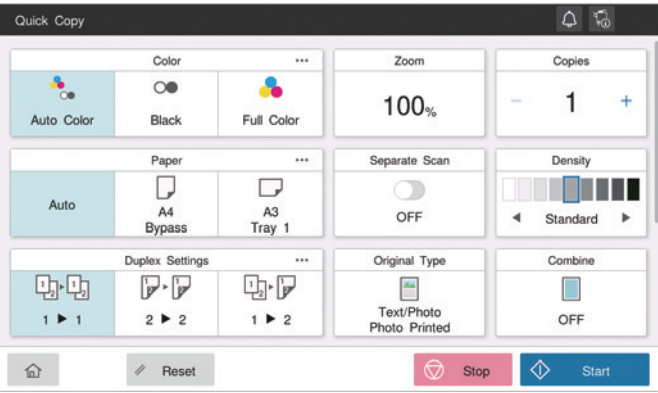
Quick Copy

Color •••
Auto Color
Black
Full Color

Zoom
100%

Copies
− 1 +

Paper •••
Auto
A4 Bypass
A3 Tray 1

Separate Scan
OFF

Density
◄ Standard ►

Duplex Settings •••
1 ► 1
2 ► 2
1 ► 2

Original Type
Text/Photo Photo Printed

Combine
OFF

Reset
Stop
Start